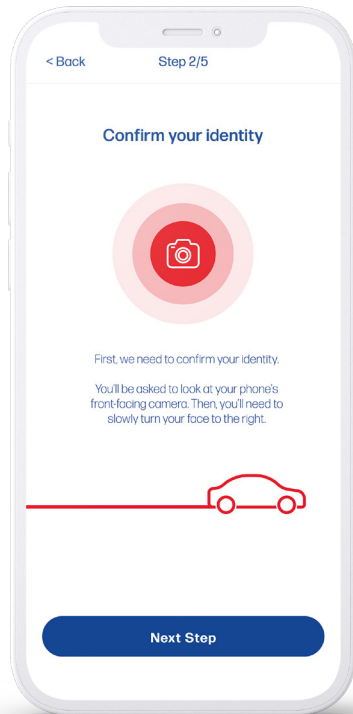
< Back Step 2/5

Confirm your identity

First, we need to confirm your identity.

You'll be asked to look at your phone's front-facing camera. Then, you'll need to slowly turn your face to the right.

Next Step